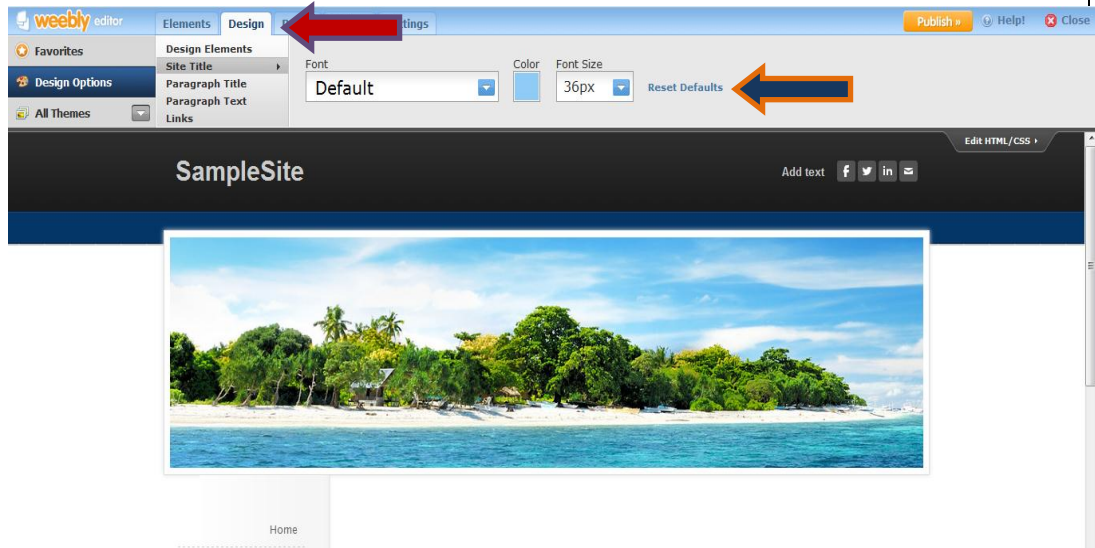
weebly editor
Elements
Design
P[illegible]
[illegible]ttings
Publish »
Help!
Close
Favorites
Design Options
All Themes
Design Elements
Site Title
Paragraph Title
Paragraph Text
Links
Font
Default
Color
Font Size
36px
Reset Defaults
Edit HTML/CSS
SampleSite
Add text
f
in
Home